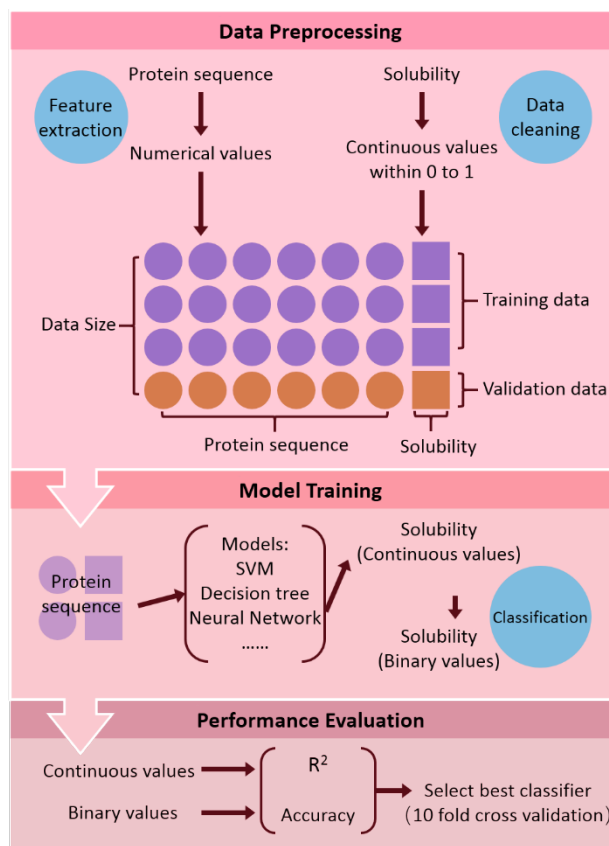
Data Preprocessing

Feature extraction

Protein sequence

Numerical values

Solubility

Continuous values within 0 to 1

Data cleaning

Data Size

Training data

Validation data

Protein sequence

Solubility

Model Training

Protein sequence

Models:
SVM
Decision tree
Neural Network
......

Solubility
(Continuous values)

Solubility
(Binary values)

Classification

Performance Evaluation

Continuous values

Binary values

$R^2$

Accuracy

Select best classifier
(10 fold cross validation)